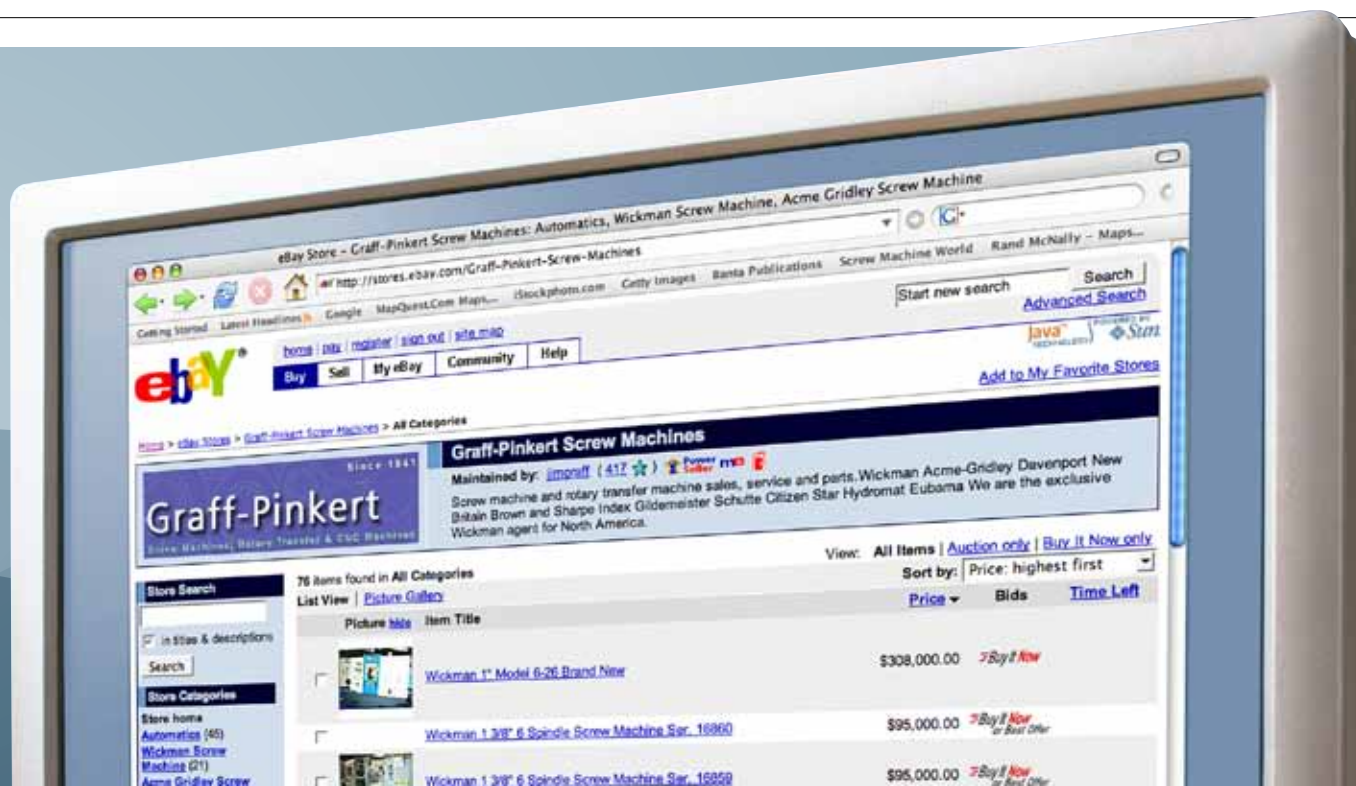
eBay Store - Graff-Pinkert Screw Machines: Automatics, Wickman Screw Machine, Acme Gridley Screw Machine

http://stores.ebay.com/Graff-Pinkert-Screw-Machines

Getting Started Latest Headlines Google MapQuest.Com Maps... iStockphoto.com Getty Images Banta Publications Screw Machine World Rand McNally - Maps...

home | pay | register | sign out | site map

Buy Sell My eBay Community Help

Start new search Search
Advanced Search

Java Sun

Add to My Favorite Stores

Home > eBay Stores > Graff-Pinkert Screw Machines > All Categories

Since 1941
Graff-Pinkert
Screw Machines | Rotary Transfer & CNC Machines

Graff-Pinkert Screw Machines
Maintained by: jjmgraff (417 ★) Power Seller me
Screw machine and rotary transfer machine sales, service and parts. Wickman Acme-Gridley Davenport New Britain Brown and Sharpe Index Gildemeister Schutte Citizen Star Hydromat Eubama We are the exclusive Wickman agent for North America.

View: All Items | Auction only | Buy It Now only
Sort by: Price: highest first

Store Search
in titles & descriptions
Search

Store Categories
Store home
Automatics (45)
Wickman Screw Machine (21)
Acme Gridley Screw

76 items found in All Categories
List View | Picture Gallery

| Picture hide | Item Title | Price | Bids | Time Left |
|---|---|---|---|---|
| | Wickman 1" Model 6-26 Brand New | $308,000.00 | Buy It Now | |
| | Wickman 1 3/8" 6 Spindle Screw Machine Ser. 16860 | $95,000.00 | Buy It Now or Best Offer | |
| | Wickman 1 3/8" 6 Spindle Screw Machine Ser. 16859 | $95,000.00 | Buy It Now or Best Offer | |